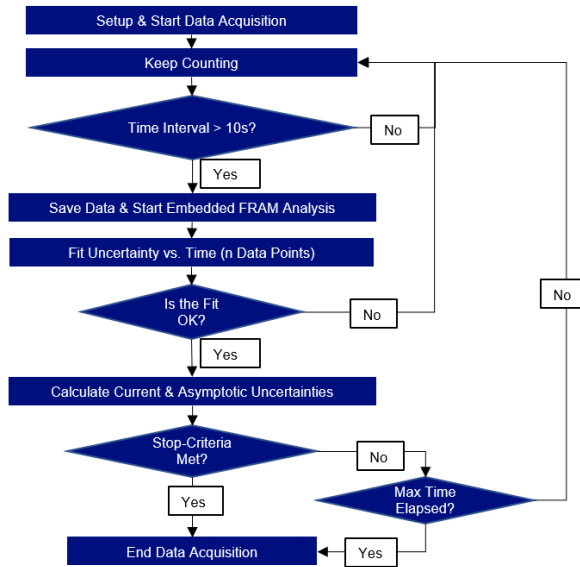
Setup & Start Data Acquisition

Keep Counting

Time Interval > 10s?

No

Yes

Save Data & Start Embedded FRAM Analysis

Fit Uncertainty vs. Time (n Data Points)

Is the Fit OK?

No

No

Yes

Calculate Current & Asymptotic Uncertainties

Stop-Criteria Met?

No

Max Time Elapsed?

Yes

End Data Acquisition

Yes